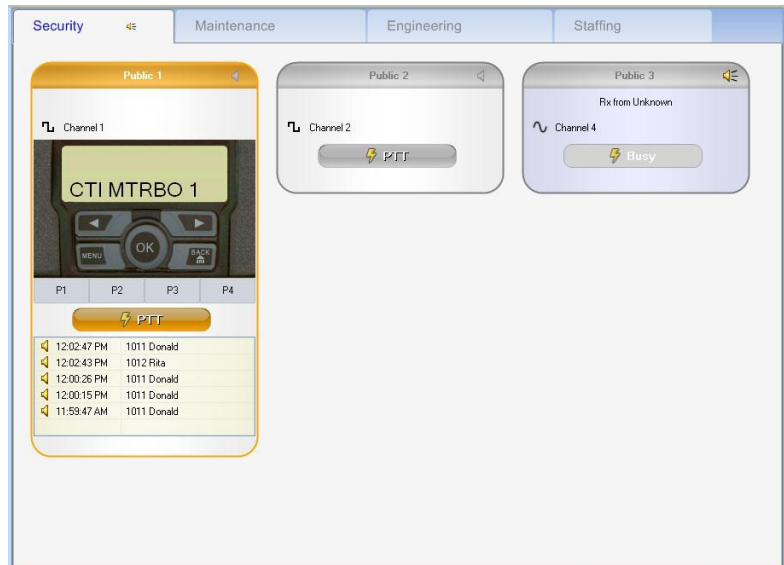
Security | Maintenance | Engineering | Staffing

Public 1

Channel 1

CTI MTRBO 1

OK

MENU

BACK

P1 P2 P3 P4

PTT

| | |
|---|---|
| 12:02:47 PM | 1011 Donald |
| 12:02:43 PM | 1012 Rita |
| 12:00:26 PM | 1011 Donald |
| 12:00:15 PM | 1011 Donald |
| 11:59:47 AM | 1011 Donald |

Public 2

Channel 2

PTT

Public 3

Rx from Unknown

Channel 4

Busy